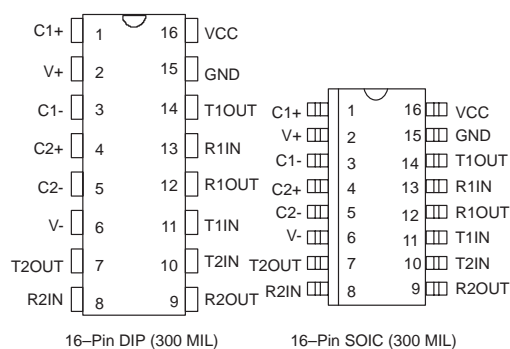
C1+ 1 16 VCC
V+ 2 15 GND
C1- 3 14 T1OUT
C2+ 4 13 R1IN
C2- 5 12 R1OUT
V- 6 11 T1IN
T2OUT 7 10 T2IN
R2IN 8 9 R2OUT

C1+ 1 16 VCC
V+ 2 15 GND
C1- 3 14 T1OUT
C2+ 4 13 R1IN
C2- 5 12 R1OUT
V- 6 11 T1IN
T2OUT 7 10 T2IN
R2IN 8 9 R2OUT

16–Pin DIP (300 MIL)

16–Pin SOIC (300 MIL)